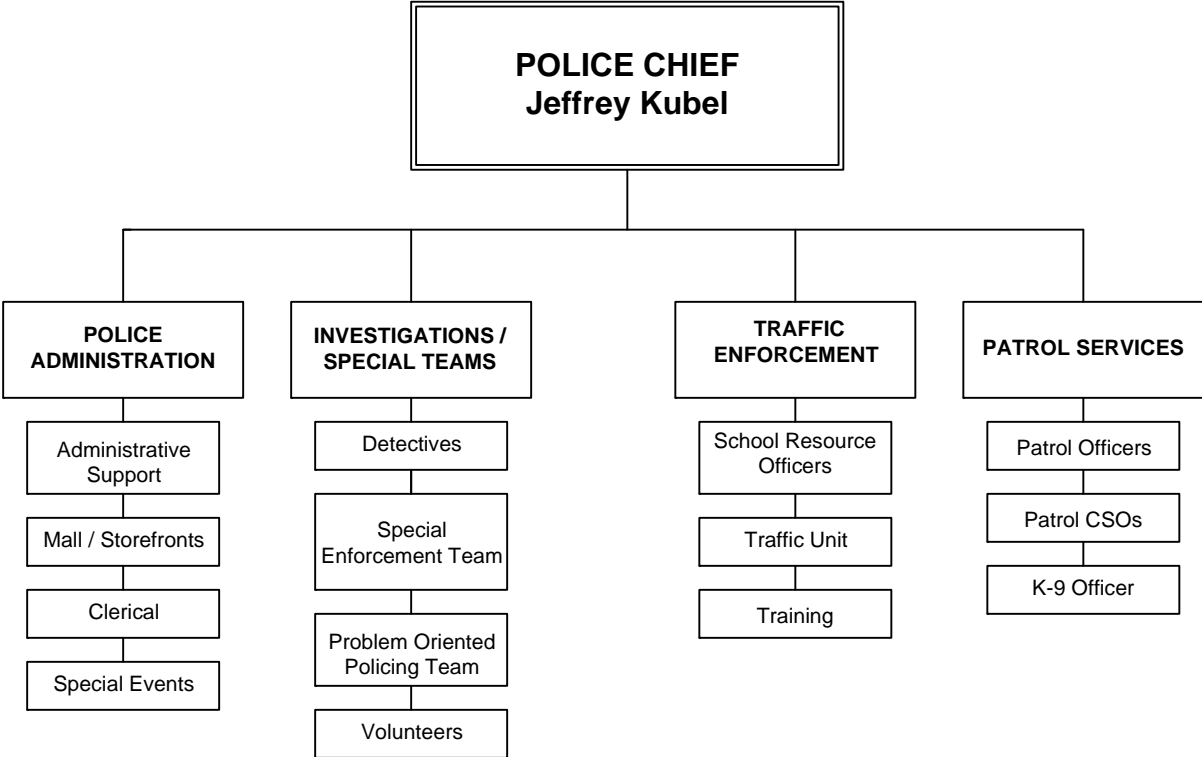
POLICE CHIEF
Jeffrey Kubel

POLICE ADMINISTRATION

Administrative Support

Mall / Storefronts

Clerical

Special Events

INVESTIGATIONS / SPECIAL TEAMS

Detectives

Special Enforcement Team

Problem Oriented Policing Team

Volunteers

TRAFFIC ENFORCEMENT

School Resource Officers

Traffic Unit

Training

PATROL SERVICES

Patrol Officers

Patrol CSOs

K-9 Officer